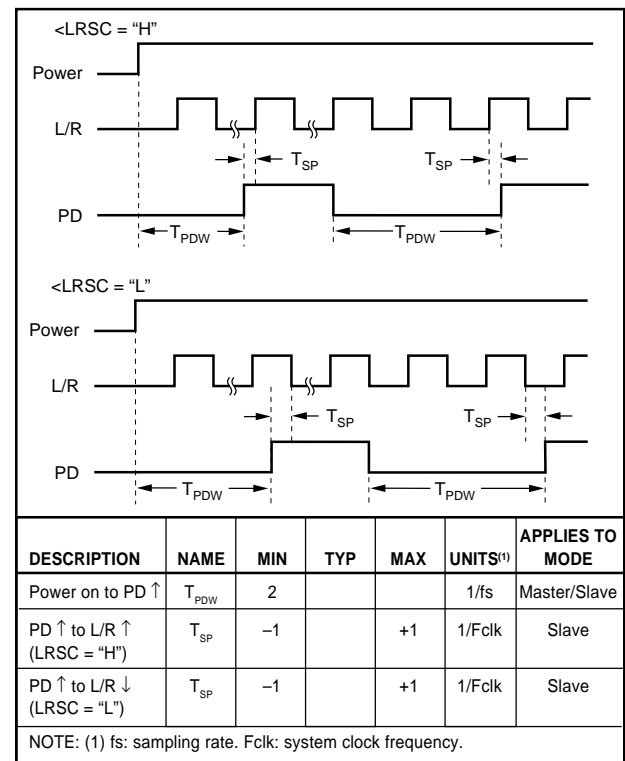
<LRSC = "H"

Power

L/R

$T_{SP}$

$T_{SP}$

PD

$T_{PDW}$

$T_{PDW}$

<LRSC = "L"

Power

L/R

$T_{SP}$

$T_{SP}$

PD

$T_{PDW}$

$T_{PDW}$

| DESCRIPTION | NAME | MIN | TYP | MAX | UNITS$^{(1)}$ | APPLIES TO MODE |
|---|---|---|---|---|---|---|
| Power on to PD ↑ | $T_{PDW}$ | 2 | | | 1/fs | Master/Slave |
| PD ↑ to L/R ↑ (LRSC = "H") | $T_{SP}$ | –1 | | +1 | 1/Fclk | Slave |
| PD ↑ to L/R ↓ (LRSC = "L") | $T_{SP}$ | –1 | | +1 | 1/Fclk | Slave |

NOTE: (1) fs: sampling rate. Fclk: system clock frequency.